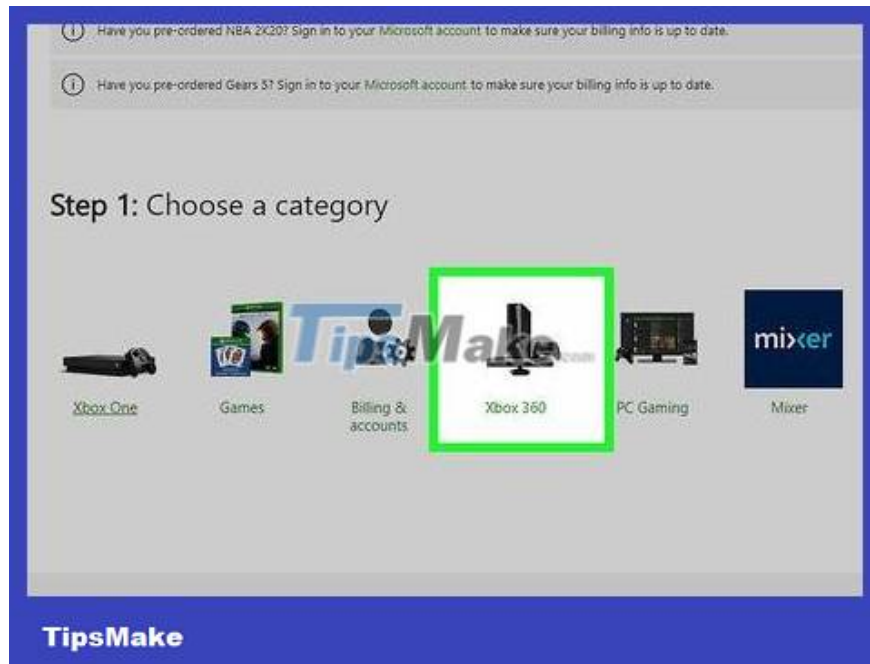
Have you pre-ordered NBA 2K20? Sign in to your Microsoft account to make sure your billing info is up to date.

Have you pre-ordered Gears 5? Sign in to your Microsoft account to make sure your billing info is up to date.

Step 1: Choose a category

Xbox One

Games

Billing & accounts

Xbox 360

PC Gaming

mixer

Mixer

TipsMake.com

TipsMake